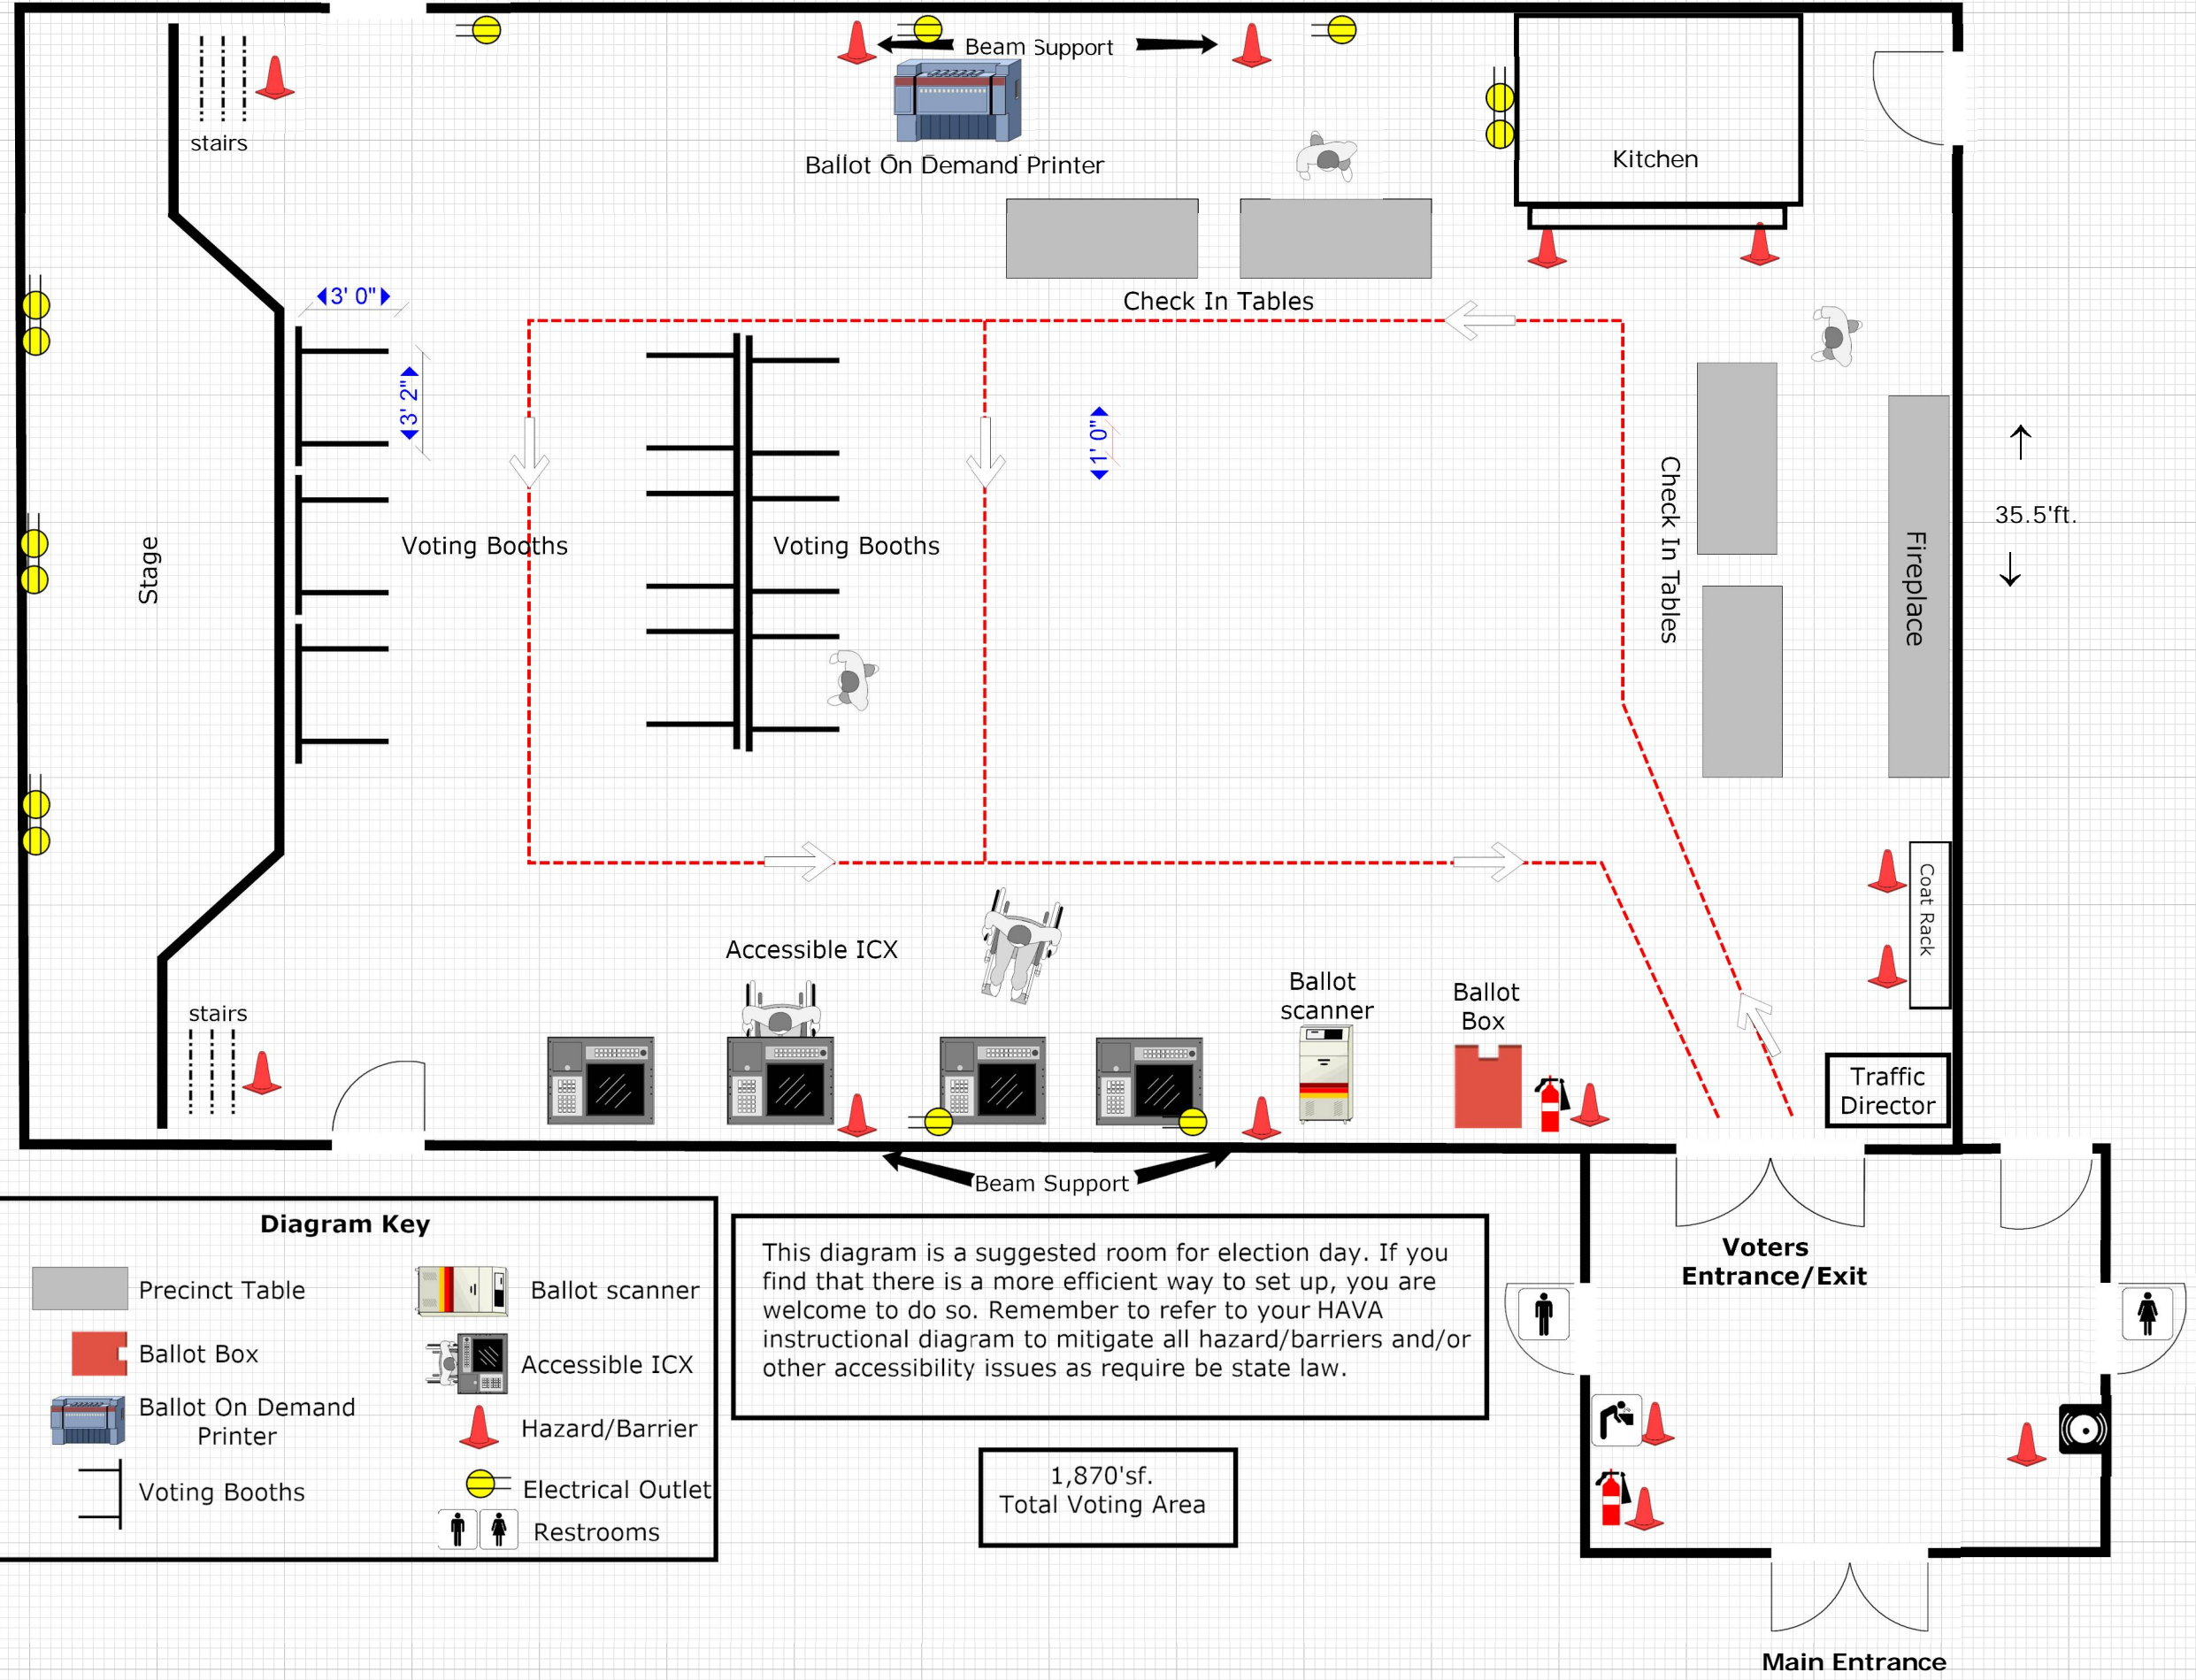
stairs

Beam Support

Ballot On Demand Printer

Kitchen

Check In Tables

3' 0"

3' 2"

1' 0"

Voting Booths

Voting Booths

Stage

Check In Tables

Fireplace

35.5'ft.

Coat Rack

Accessible ICX

stairs

Ballot scanner

Ballot Box

Traffic Director

Beam Support

Diagram Key

Precinct Table

Ballot Box

Ballot On Demand Printer

Voting Booths

Ballot scanner

Accessible ICX

Hazard/Barrier

Electrical Outlet

Restrooms

This diagram is a suggested room for election day. If you find that there is a more efficient way to set up, you are welcome to do so. Remember to refer to your HAVA instructional diagram to mitigate all hazard/barriers and/or other accessibility issues as require be state law.

1,870'sf.
Total Voting Area

Voters Entrance/Exit

Main Entrance